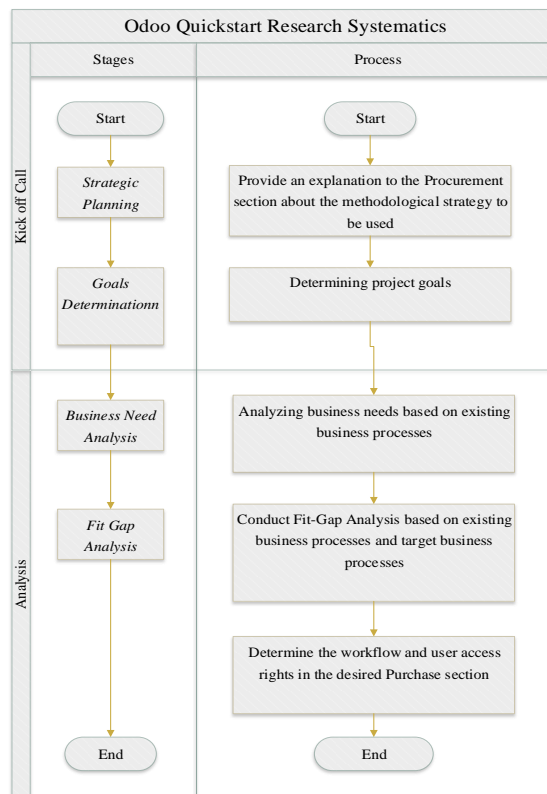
Odoo Quickstart Research Systematics

Stages

Process

Kick off Call

Start

Strategic Planning

Goals Determinationn

Start

Provide an explanation to the Procurement section about the methodological strategy to be used

Determining project goals

Analysis

Business Need Analysis

Fit Gap Analysis

Analyzing business needs based on existing business processes

Conduct Fit-Gap Analysis based on existing business processes and target business processes

Determine the workflow and user access rights in the desired Purchase section

End

End